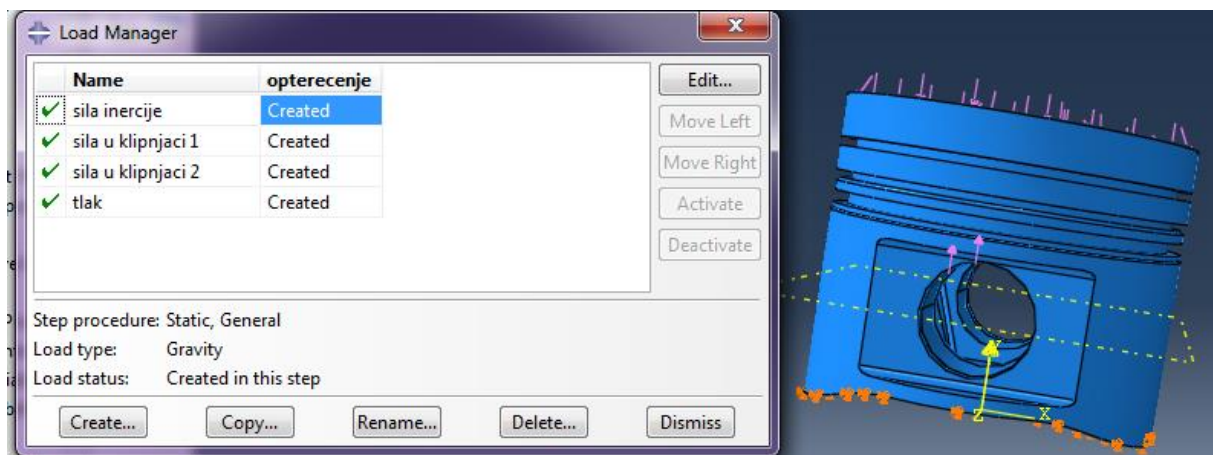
Load Manager

| | Name | opterecenje |
|---|---|---|
| ✓ | sila inercije | Created |
| ✓ | sila u klipnjaci 1 | Created |
| ✓ | sila u klipnjaci 2 | Created |
| ✓ | tlak | Created |

Edit...
Move Left
Move Right
Activate
Deactivate

Step procedure: Static, General
Load type: Gravity
Load status: Created in this step

Create... Copy... Rename... Delete... Dismiss

Z X